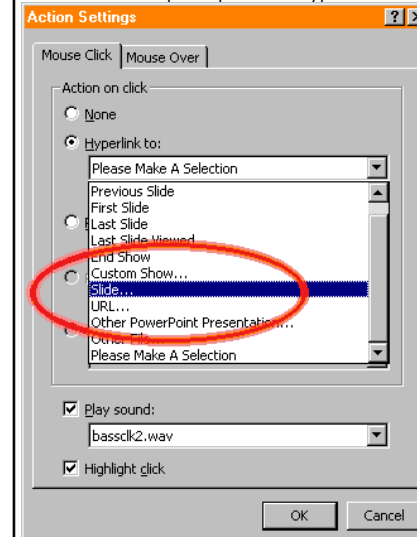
Action Settings

?

X

Mouse Click

Mouse Over

Action on click

None

Hyperlink to:

Please Make A Selection

Previous Slide
First Slide
Last Slide
Last Slide Viewed
End Show
Custom Show...
Slide...
URL...
Other PowerPoint Presentation...
Other File...
Please Make A Selection

Play sound:

bassclk2.wav

Highlight click

OK

Cancel